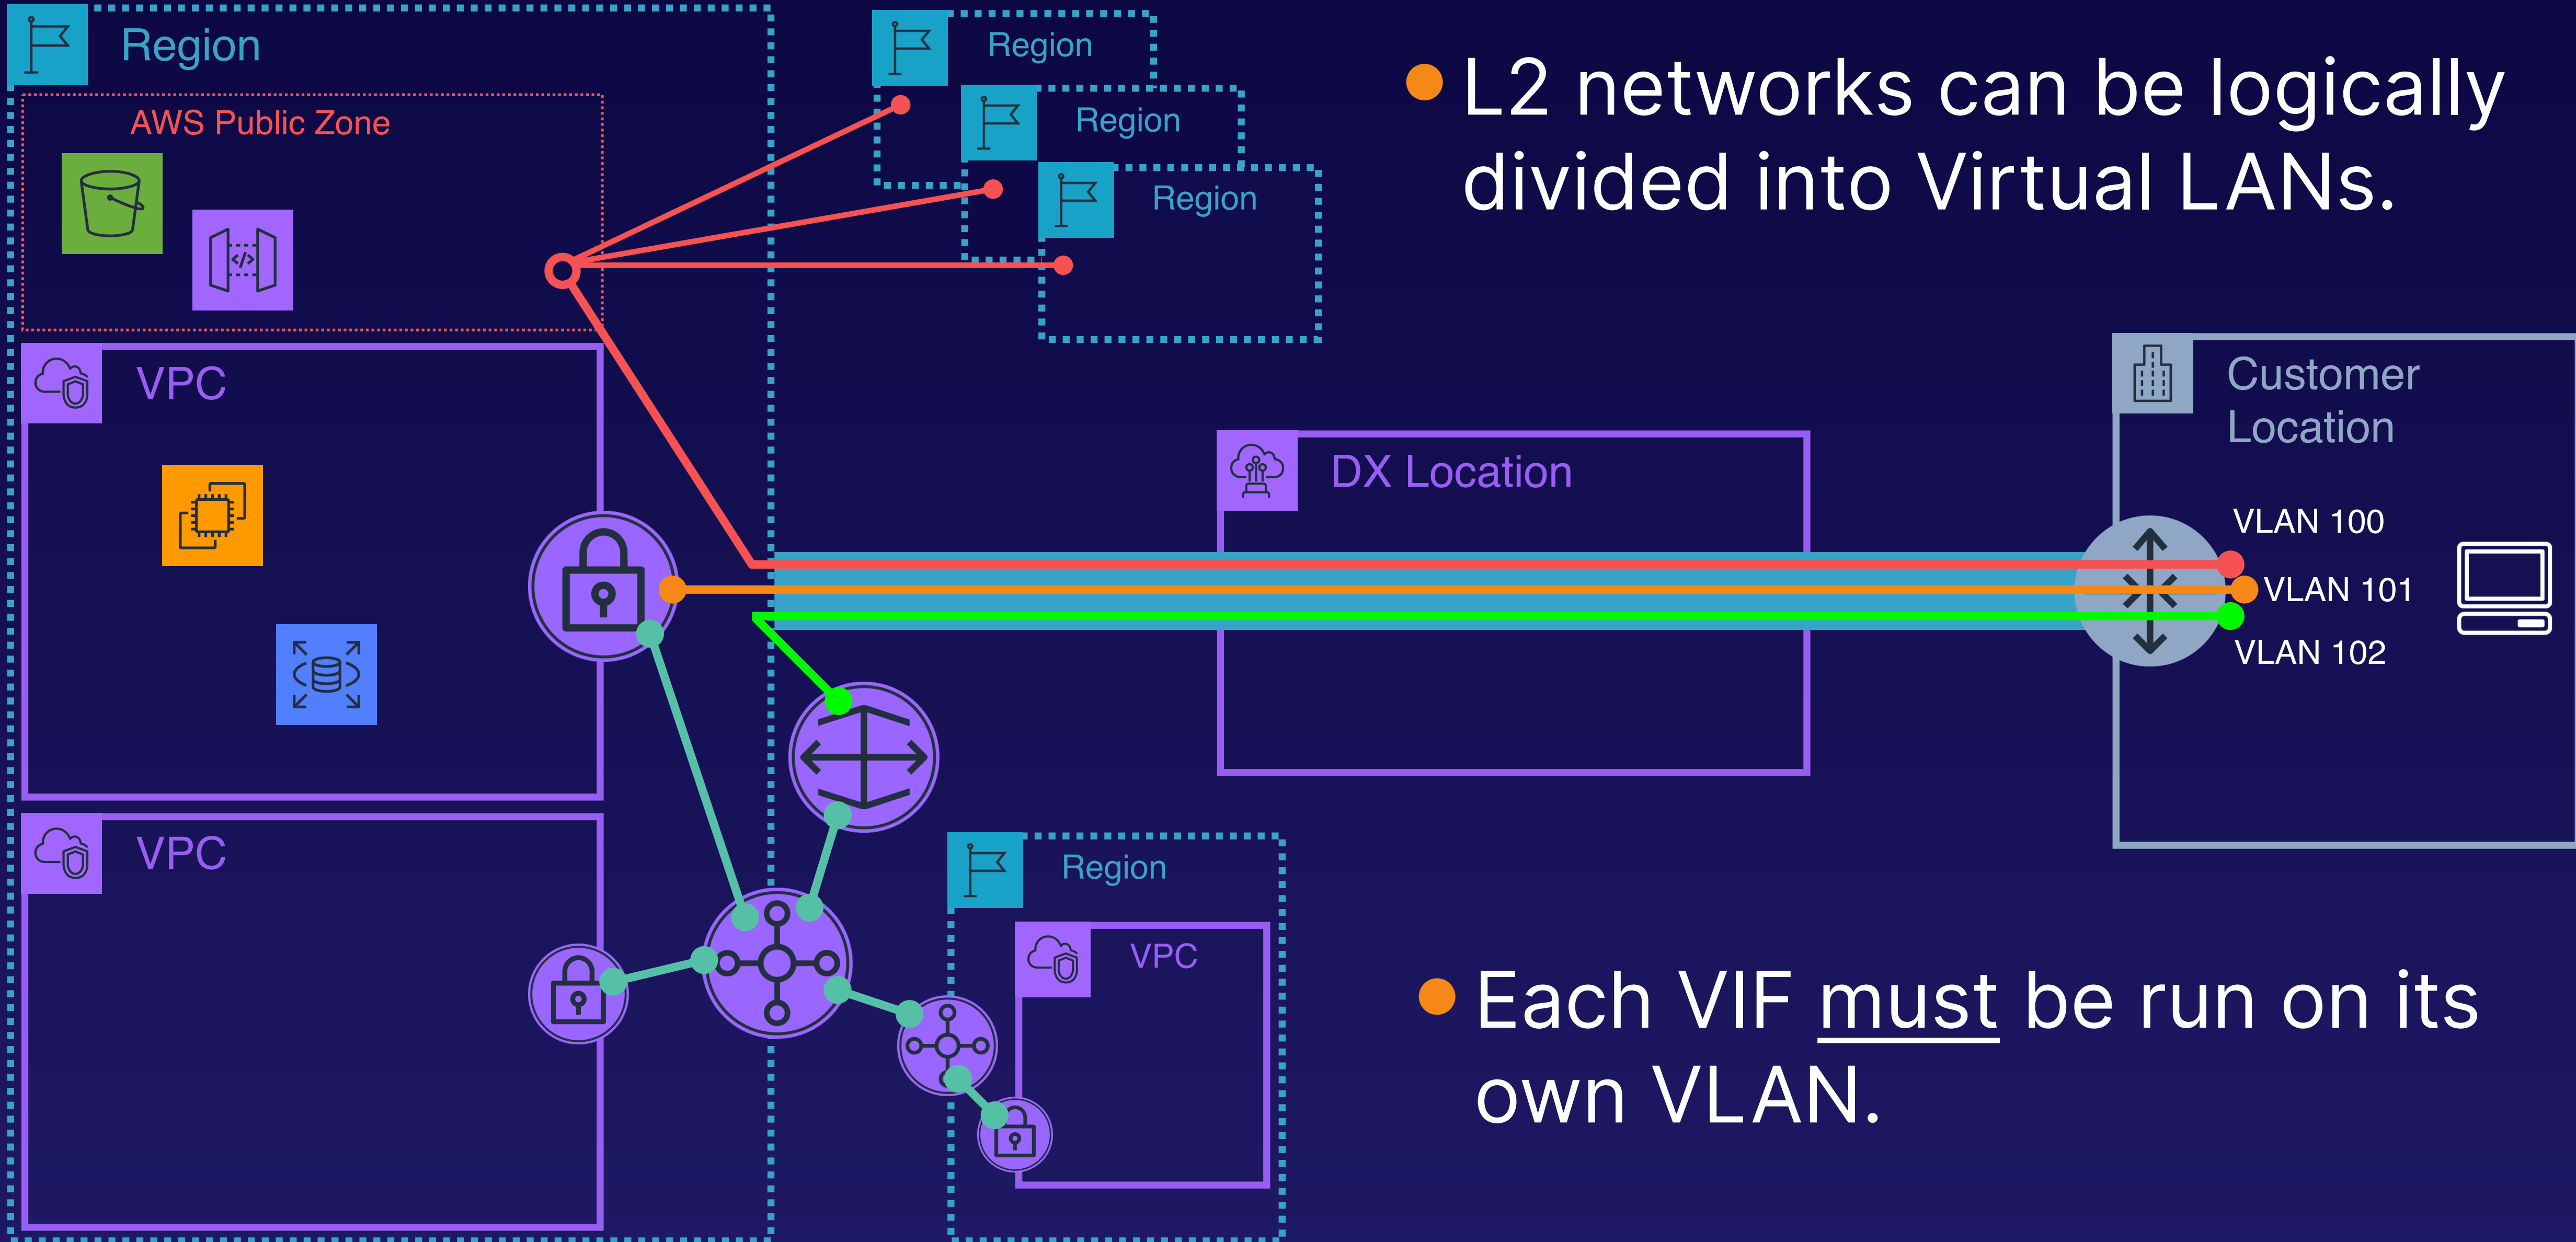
Region

AWS Public Zone

VPC

VPC

Region

Region

Region

DX Location

Customer Location

VLAN 100

VLAN 101

VLAN 102

Region

VPC

L2 networks can be logically divided into Virtual LANs.

Each VIF must be run on its own VLAN.